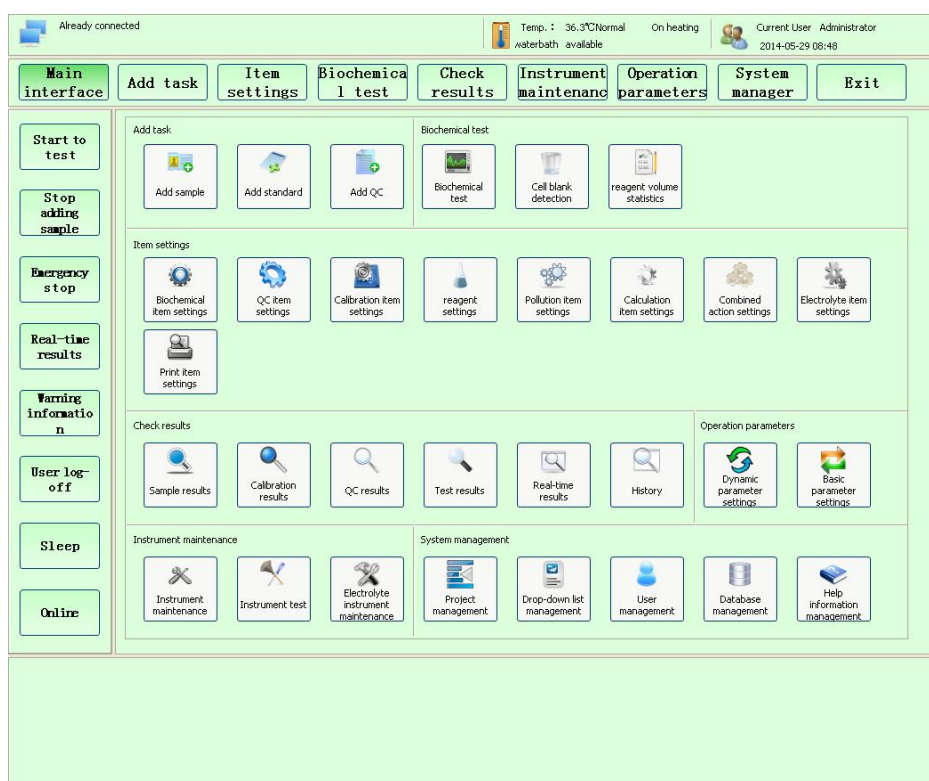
Already connected

Temp.: 36.3℃Normal waterbath available

On heating

Current User Administrator
2014-05-29 08:48

Main interface

Add task

Item settings

Biochemical test

Check results

Instrument maintenanc

Operation parameters

System manager

Exit

Start to test

Stop adding sample

Emergency stop

Real-time results

Warning information

User log-off

Sleep

Online

Add task

Add sample

Add standard

Add QC

Biochemical test

Biochemical test

Cell blank detection

reagent volume statistics

Item settings

Biochemical item settings

QC item settings

Calibration item settings

reagent settings

Pollution item settings

Calculation item settings

Combined action settings

Electrolyte item settings

Print item settings

Check results

Sample results

Calibration results

QC results

Test results

Real-time results

History

Operation parameters

Dynamic parameter settings

Basic parameter settings

Instrument maintenance

Instrument maintenance

Instrument test

Electrolyte instrument maintenance

System management

Project management

Drop-down list management

User management

Database management

Help information management